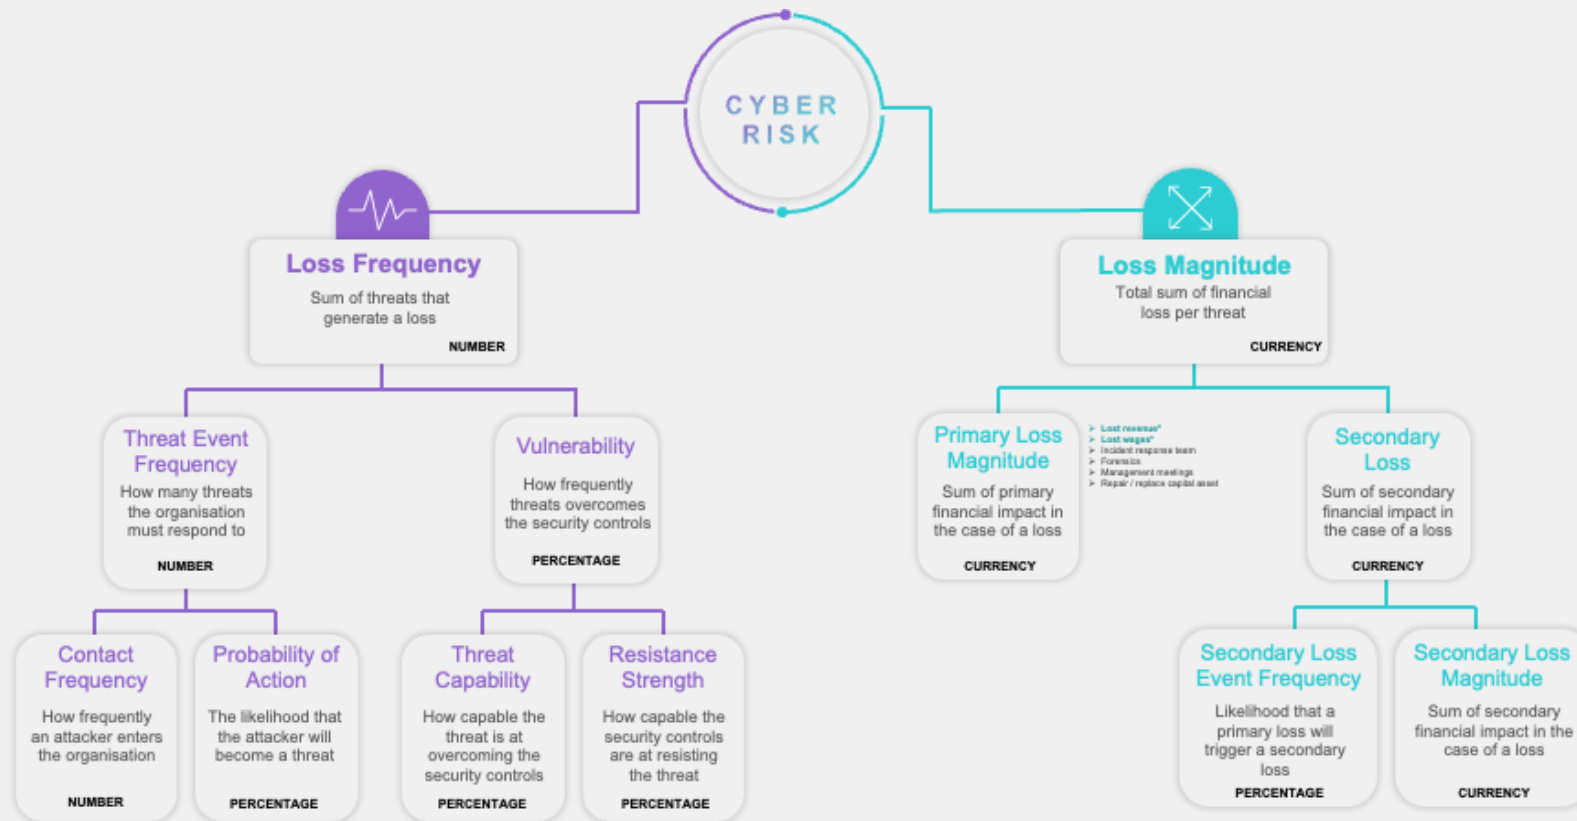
CYBER RISK

Loss Frequency
Sum of threats that generate a loss
NUMBER

Threat Event Frequency
How many threats the organisation must respond to
NUMBER

Contact Frequency
How frequently an attacker enters the organisation
NUMBER

Probability of Action
The likelihood that the attacker will become a threat
PERCENTAGE

Vulnerability
How frequently threats overcomes the security controls
PERCENTAGE

Threat Capability
How capable the threat is at overcoming the security controls
PERCENTAGE

Resistance Strength
How capable the security controls are at resisting the threat
PERCENTAGE

Loss Magnitude
Total sum of financial loss per threat
CURRENCY

Primary Loss Magnitude
Sum of primary financial impact in the case of a loss
CURRENCY

➢ Lost revenue*
➢ Lost wages*
➢ Incident response team
➢ Forensics
➢ Management meetings
➢ Repair / replace capital asset

Secondary Loss
Sum of secondary financial impact in the case of a loss
CURRENCY

Secondary Loss Event Frequency
Likelihood that a primary loss will trigger a secondary loss
PERCENTAGE

Secondary Loss Magnitude
Sum of secondary financial impact in the case of a loss
CURRENCY